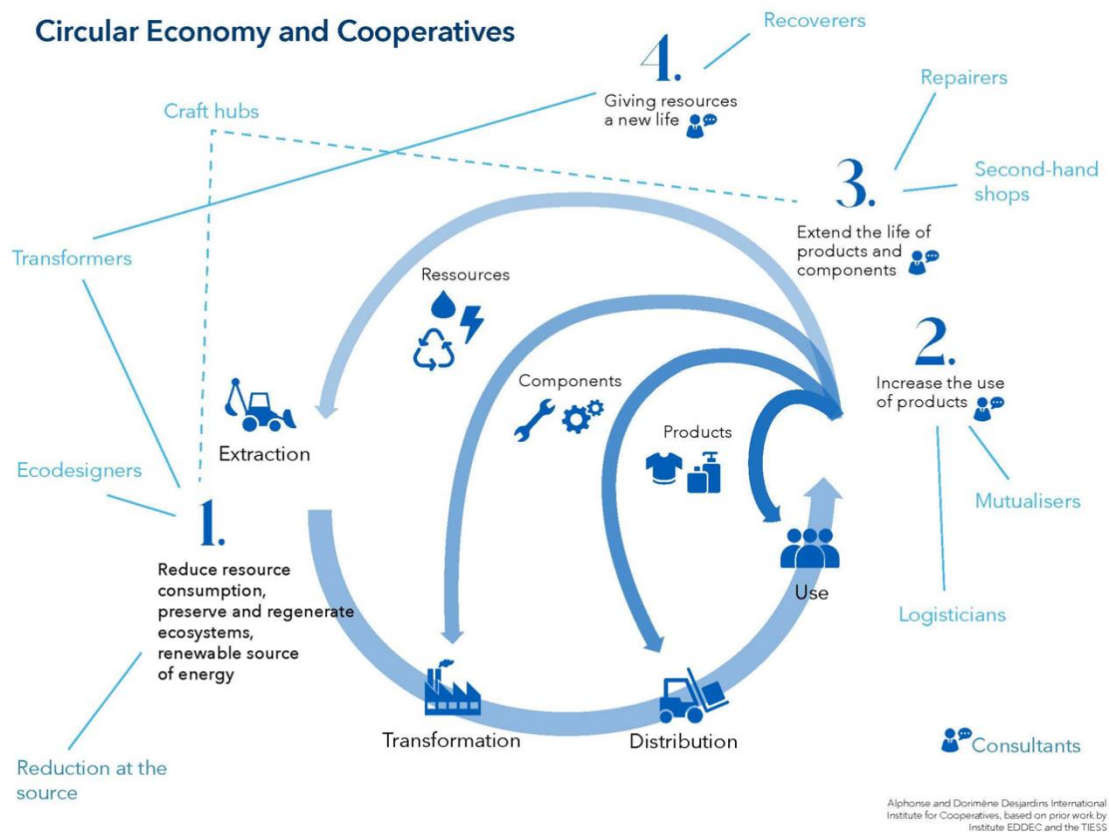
Circular Economy and Cooperatives

Recoverers

4.
Giving resources a new life

Craft hubs

Repairers

3.
Extend the life of products and components

Second-hand shops

Transformers

Ressources

2.
Increase the use of products

Components

Extraction

Products

Ecodesigners

Mutualisers

1.
Reduce resource consumption, preserve and regenerate ecosystems, renewable source of energy

Use

Logisticians

Transformation

Distribution

Consultants

Reduction at the source

Alphonse and Dorimène Desjardins International Institute for Cooperatives, based on prior work by Institute EDDEC and the TIESS